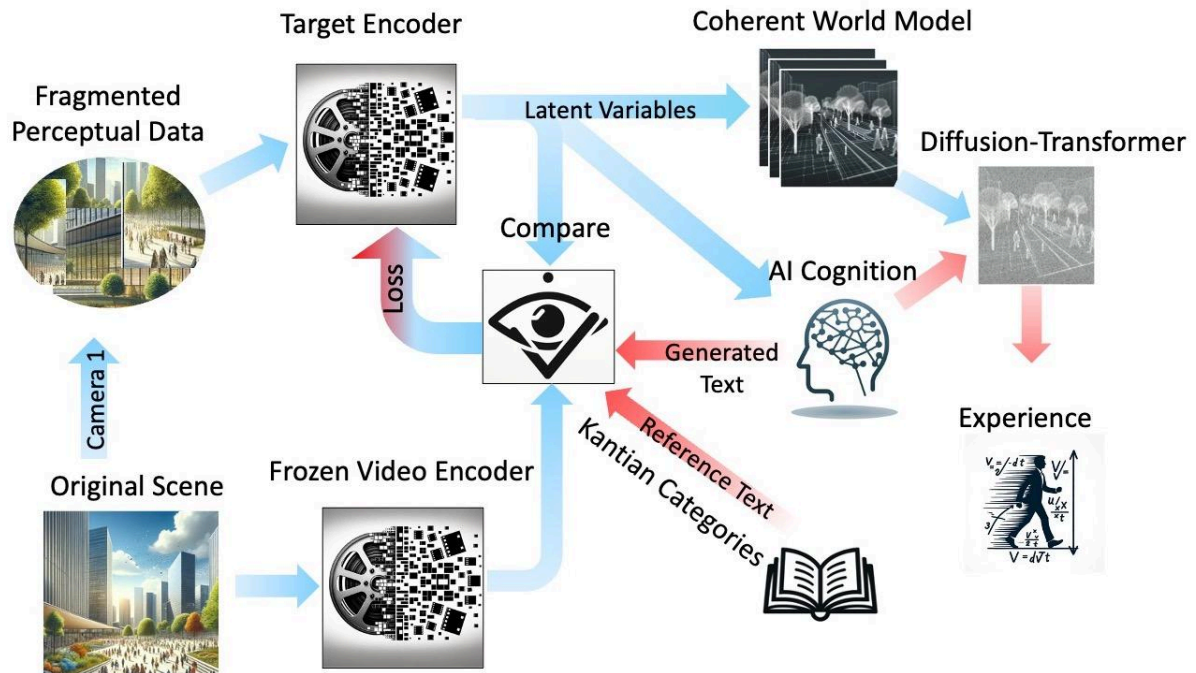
Target Encoder

Coherent World Model

Fragmented Perceptual Data

Latent Variables

Diffusion-Transformer

Compare

AI Cognition

Loss

Generated Text

Camera 1

Reference Text

Kantian Categories

Experience

Original Scene

Frozen Video Encoder